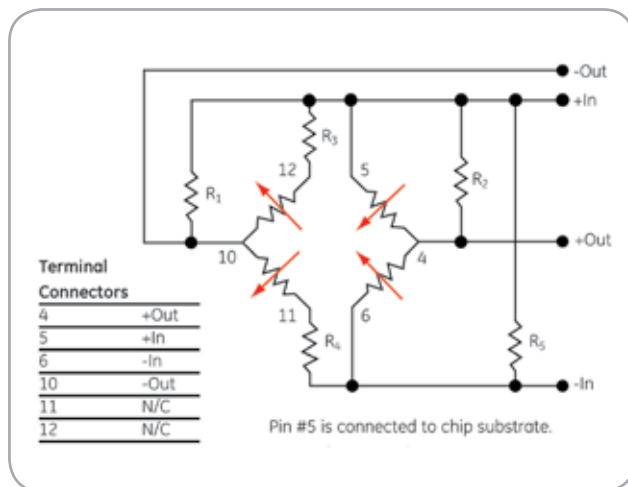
-Out

+In

$R_3$

$R_1$

$R_2$

12

5

10

4

+Out

11

6

$R_4$

$R_5$

-In

Terminal Connectors

| | |
|---|---|
| 4 | +Out |
| 5 | +In |
| 6 | -In |
| 10 | -Out |
| 11 | N/C |
| 12 | N/C |

Pin #5 is connected to chip substrate.